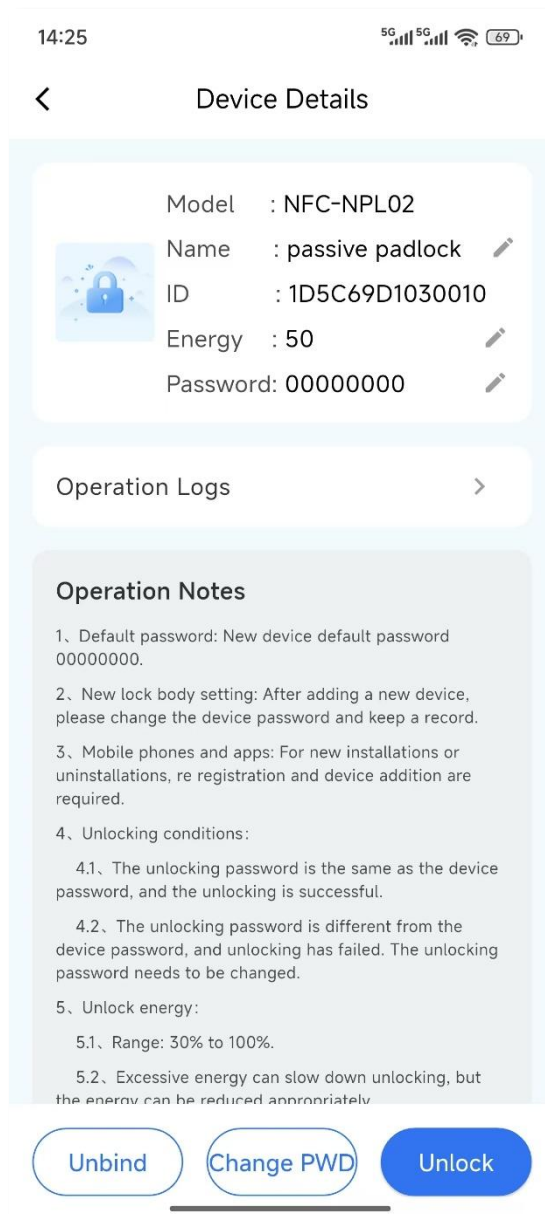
14:25

5G 5G 69

<

Device Details

Model : NFC-NPL02

Name : passive padlock

ID : 1D5C69D1030010

Energy : 50

Password: 00000000

Operation Logs >

Operation Notes

1、Default password: New device default password 00000000.

2、New lock body setting: After adding a new device, please change the device password and keep a record.

3、Mobile phones and apps: For new installations or uninstallations, re registration and device addition are required.

4、Unlocking conditions:

4.1、The unlocking password is the same as the device password, and the unlocking is successful.

4.2、The unlocking password is different from the device password, and unlocking has failed. The unlocking password needs to be changed.

5、Unlock energy:

5.1、Range: 30% to 100%.

5.2、Excessive energy can slow down unlocking, but the energy can be reduced appropriately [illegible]

Unbind

Change PWD

Unlock